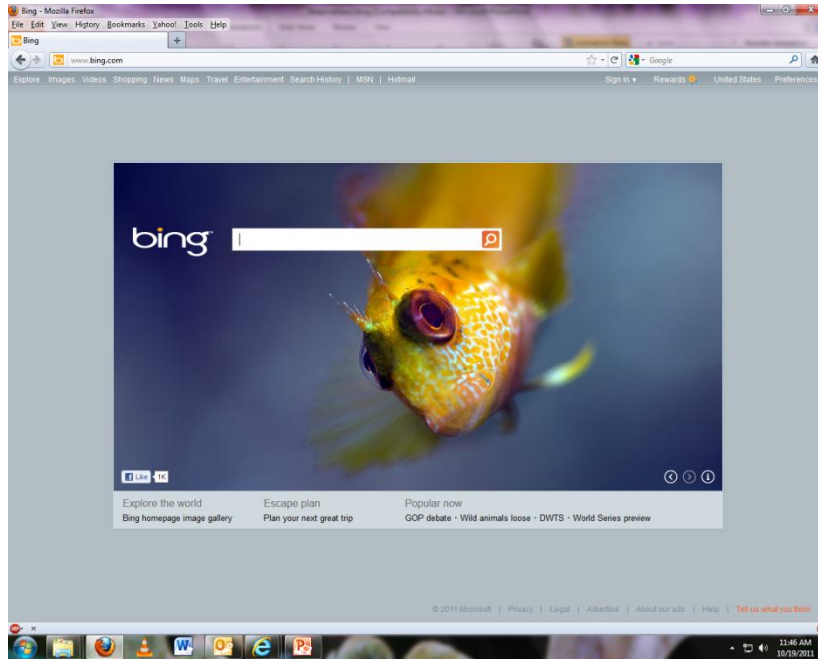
Bing - Mozilla Firefox

File Edit View History Bookmarks Yahoo! Tools Help

Bing

www.bing.com

Google

Explore Images Videos Shopping News Maps Travel Entertainment Search History | MSN | Hotmail

Sign in Rewards United States Preferences

bing

Like 1K

Explore the world
Bing homepage image gallery

Escape plan
Plan your next great trip

Popular now
GOP debate · Wild animals loose · DWTS · World Series preview

© 2011 Microsoft | Privacy | Legal | Advertise | About our ads | Help | Tell us what you think

11:46 AM
10/19/2011